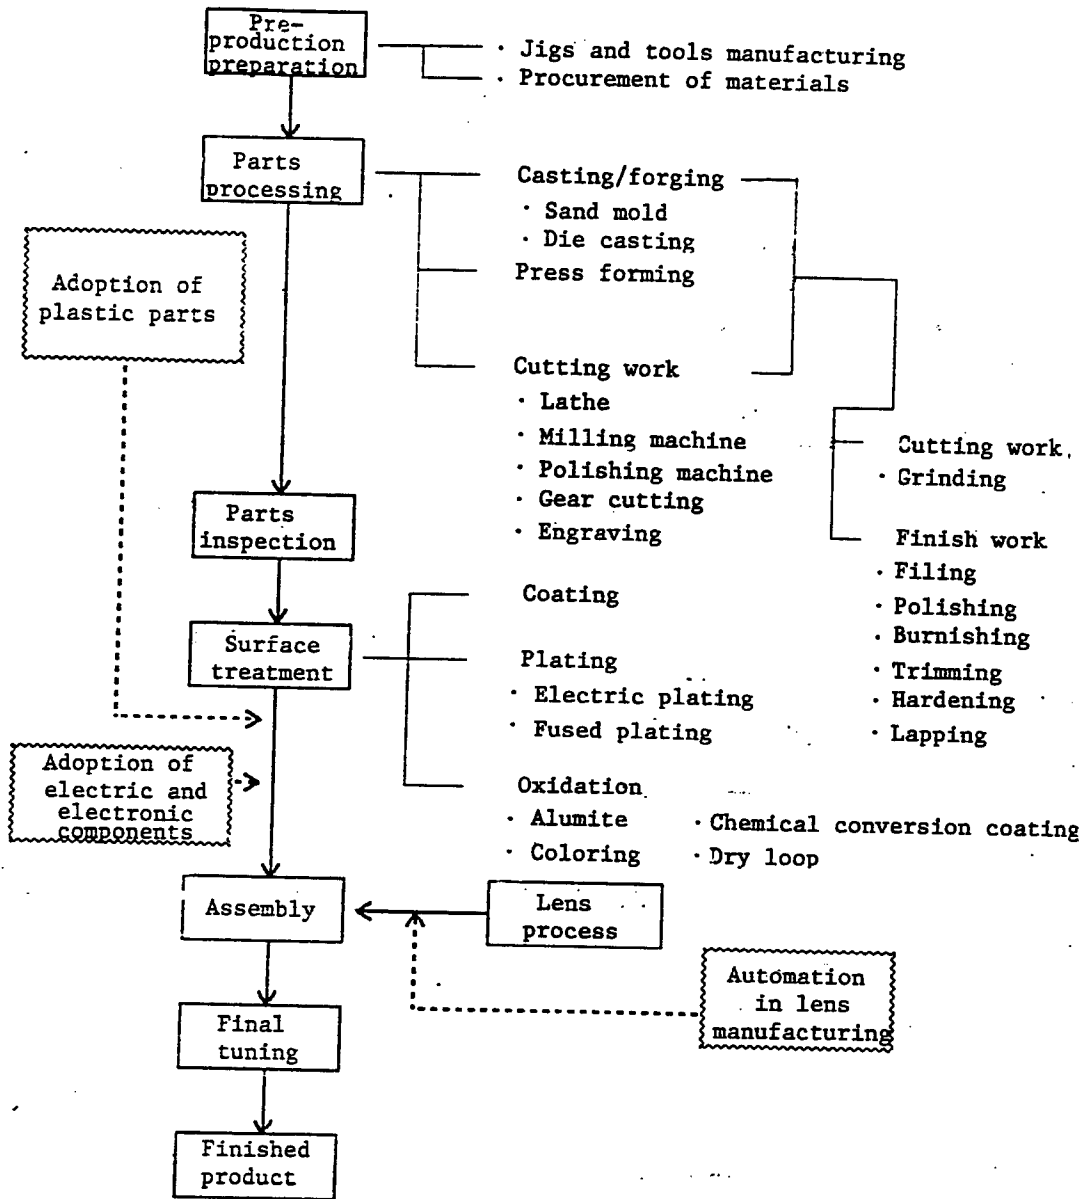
Pre-production preparation

· Jigs and tools manufacturing
· Procurement of materials

Parts processing

Casting/forging
· Sand mold
· Die casting

Press forming

Cutting work
· Lathe
· Milling machine
· Polishing machine
· Gear cutting
· Engraving

Cutting work
· Grinding

Finish work
· Filing
· Polishing
· Burnishing
· Trimming
· Hardening
· Lapping

Adoption of plastic parts

Parts inspection

Surface treatment

Coating

Plating
· Electric plating
· Fused plating

Oxidation
· Alumite
· Coloring
· Chemical conversion coating
· Dry loop

Adoption of electric and electronic components

Assembly

Lens process

Automation in lens manufacturing

Final tuning

Finished product